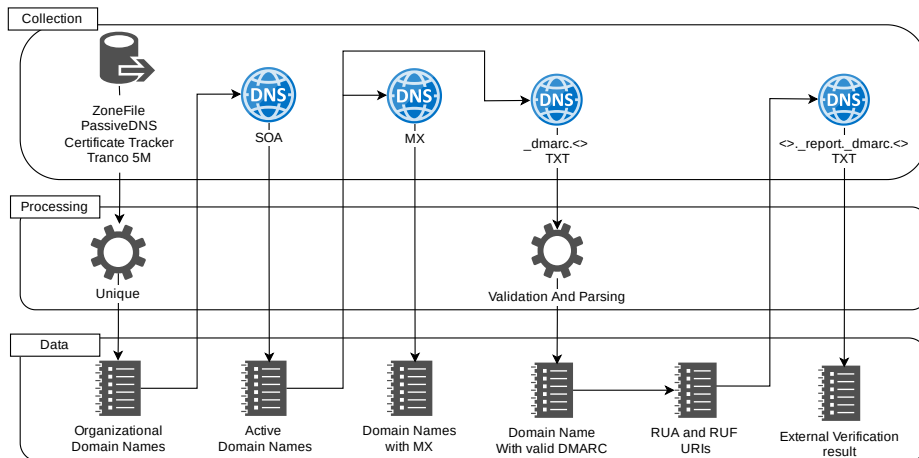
Collection

ZoneFile
PassiveDNS
Certificate Tracker
Tranco 5M

DNS
SOA

DNS
MX

DNS
_dmarc.<>
TXT

DNS
<>._report._dmarc.<>
TXT

Processing

Unique

Validation And Parsing

Data

Organizational
Domain Names

Active
Domain Names

Domain Names
with MX

Domain Name
With valid DMARC

RUA and RUF
URIs

External Verification
result